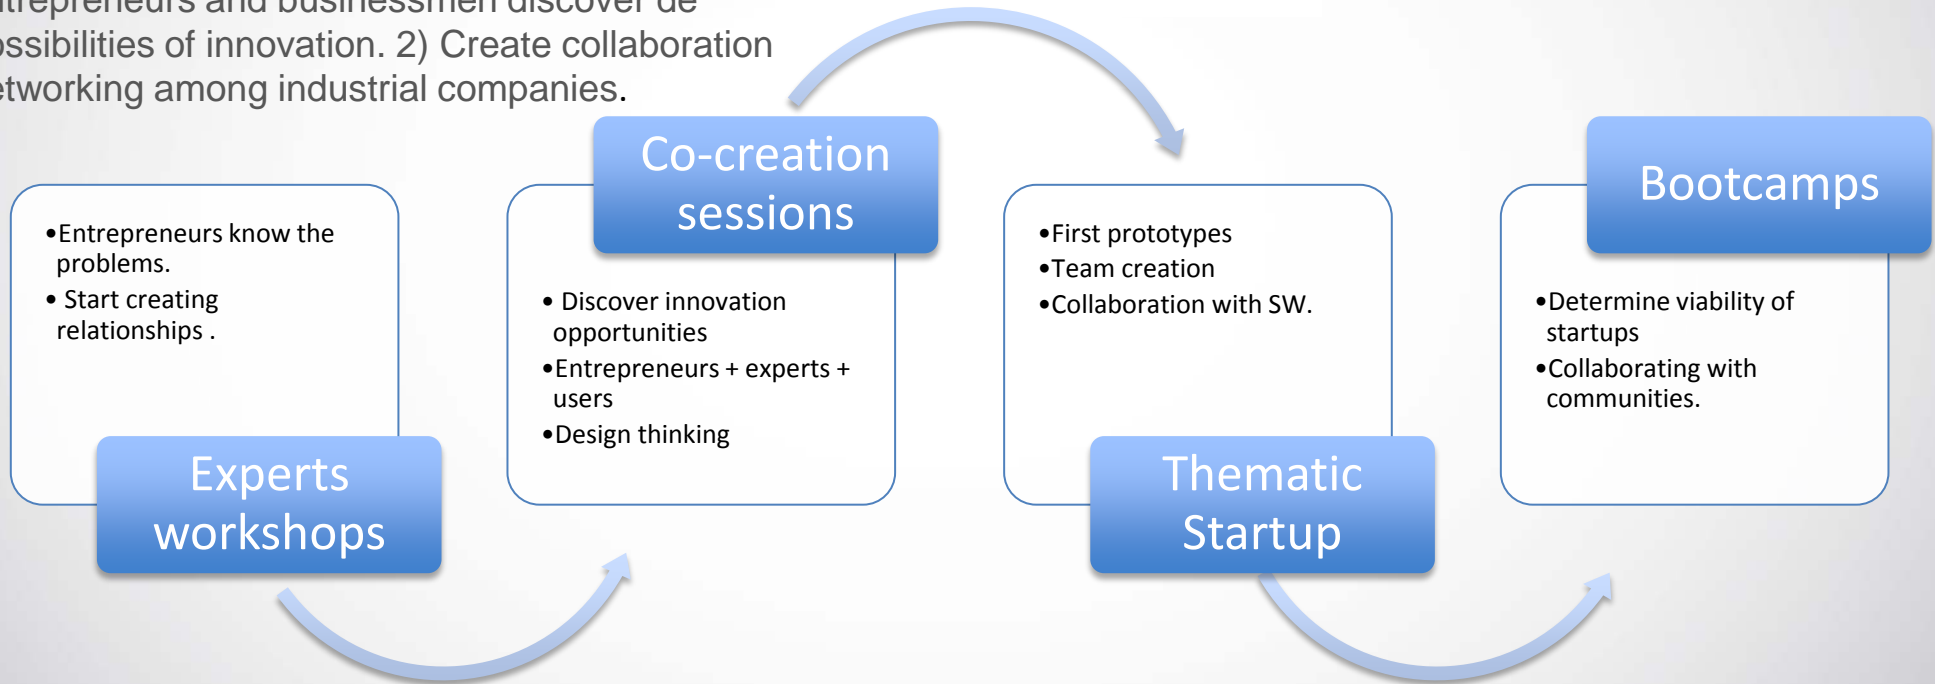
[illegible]trepreneurs and businessmen discover de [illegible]ssibilities of innovation. 2) Create collaboration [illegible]tworking among industrial companies.

•Entrepreneurs know the problems.
• Start creating relationships .

Experts workshops

Co-creation sessions

• Discover innovation opportunities
•Entrepreneurs + experts + users
•Design thinking

•First prototypes
•Team creation
•Collaboration with SW.

Thematic Startup

Bootcamps

•Determine viability of startups
•Collaborating with communities.